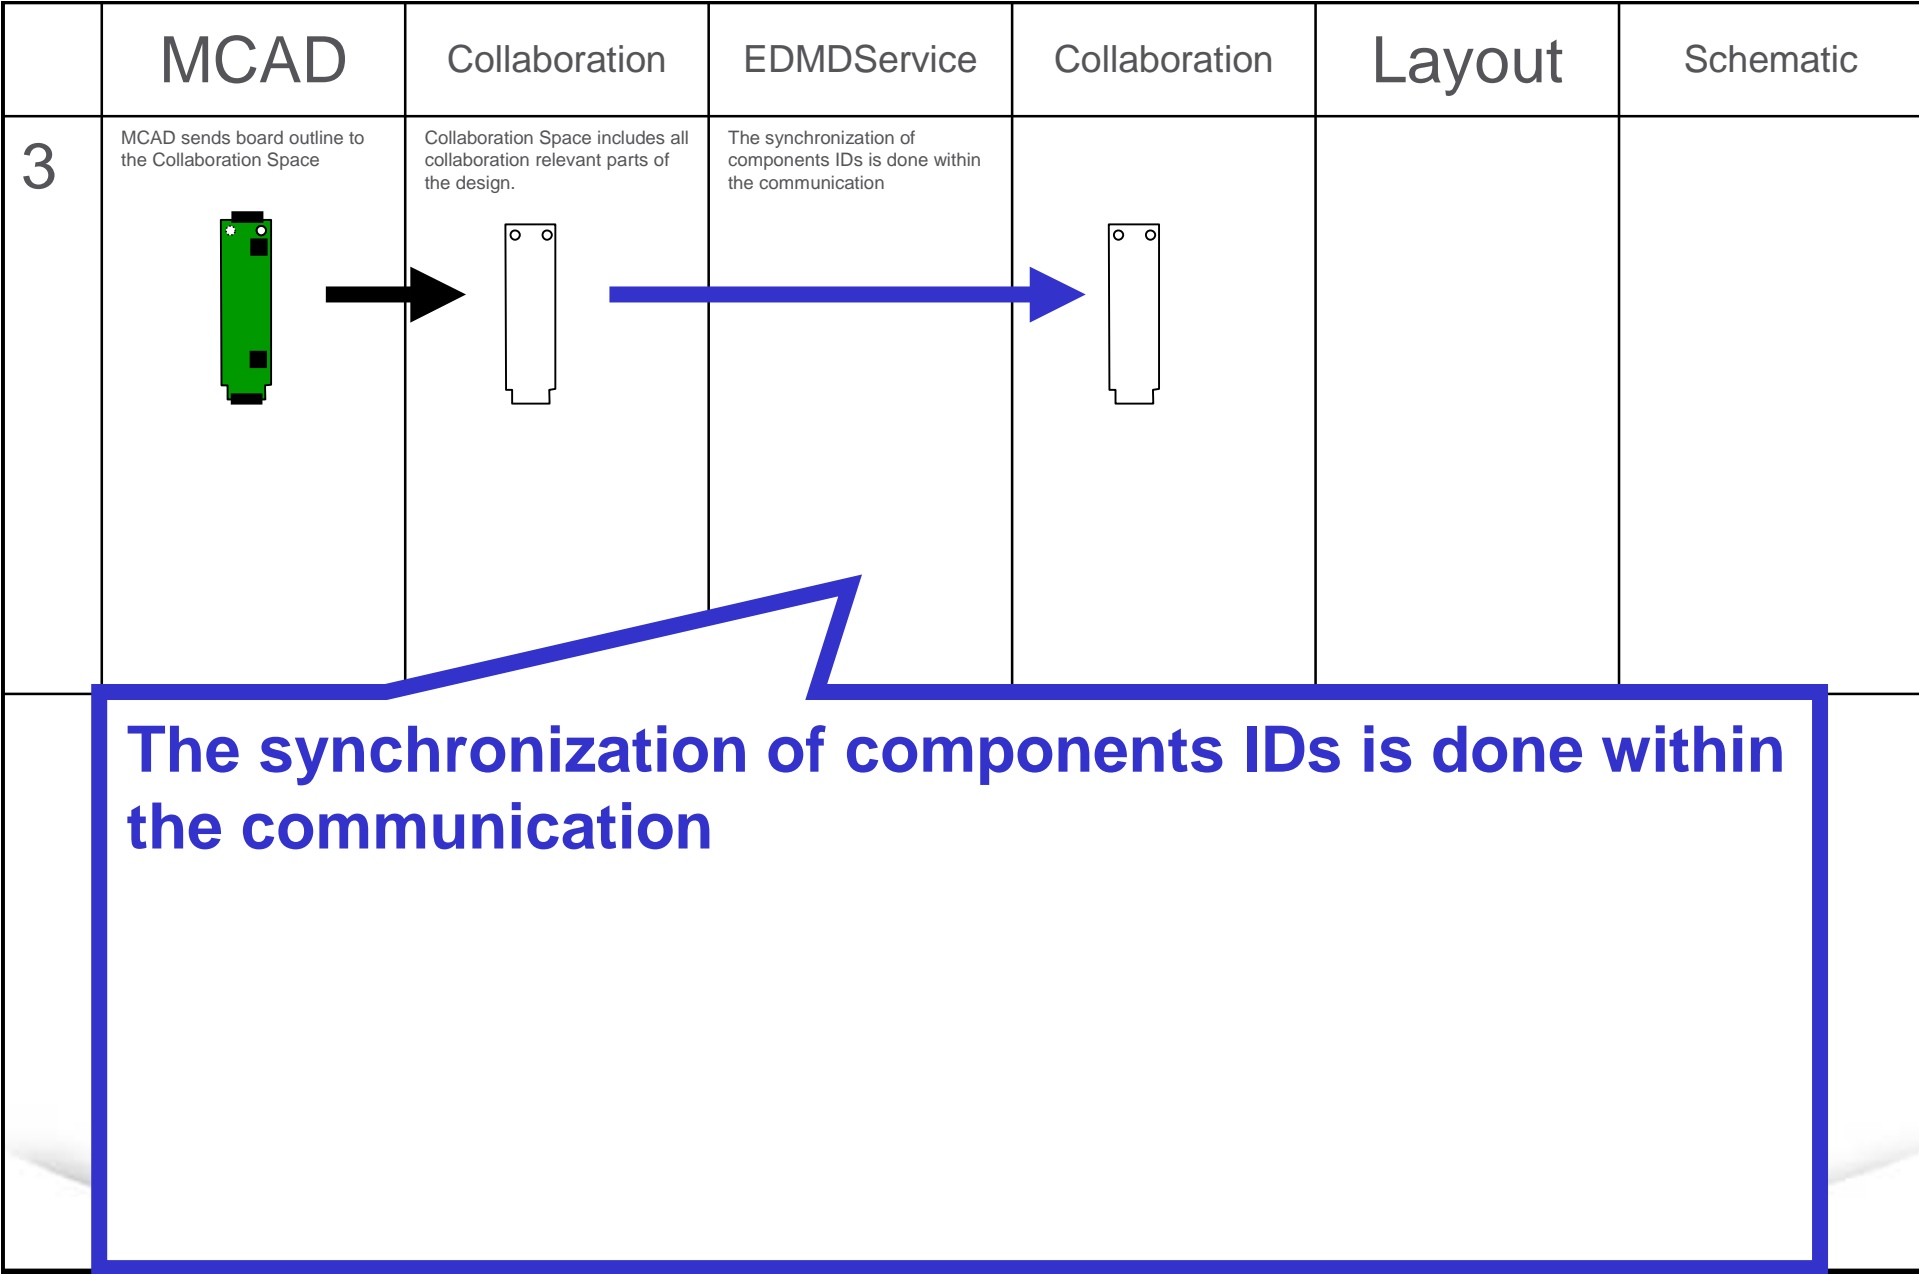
|   | MCAD | Collaboration | EDMDService | Collaboration | Layout | Schematic |
|---|---|---|---|---|---|---|
| 3 | MCAD sends board outline to the Collaboration Space | Collaboration Space includes all collaboration relevant parts of the design. | The synchronization of components IDs is done within the communication | | | |

The synchronization of components IDs is done within the communication